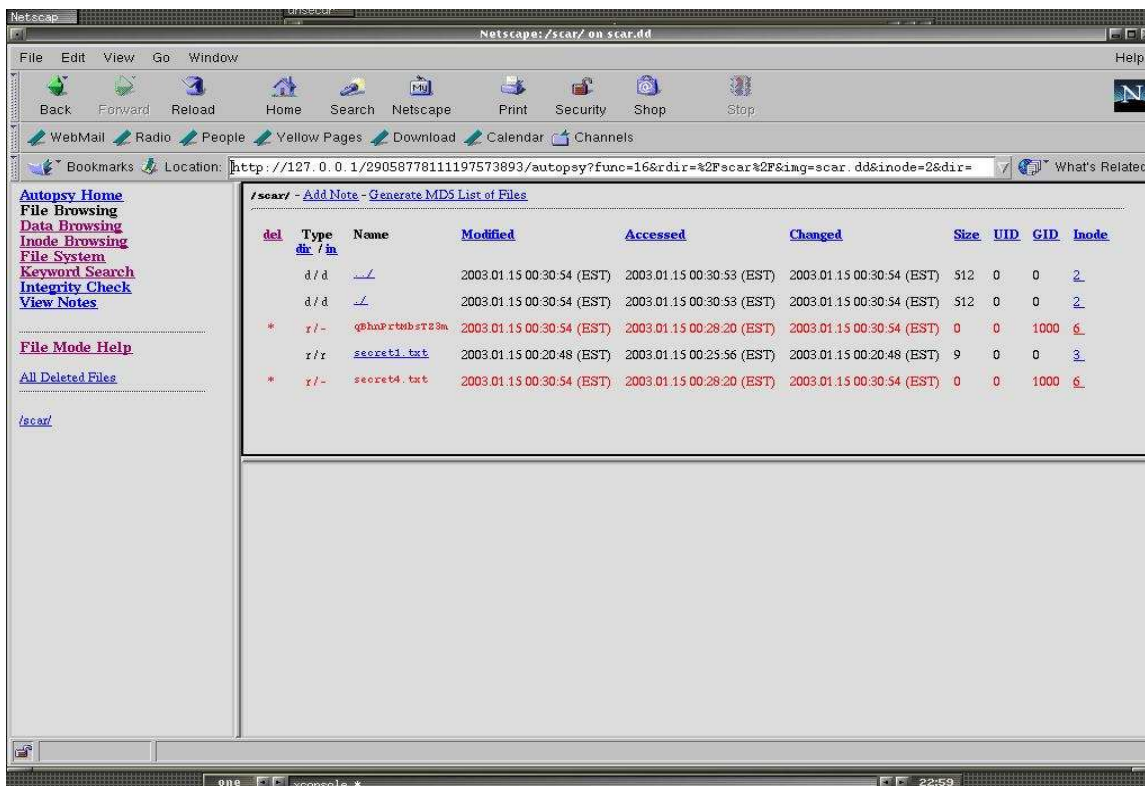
Netscap
unsecur
Netscape: /scar/ on scar.dd

File Edit View Go Window Help

Back Forward Reload Home Search Netscape Print Security Shop Stop

WebMail Radio People Yellow Pages Download Calendar Channels

Bookmarks Location: http://127.0.0.1/29058778111197573893/autopsy?func=16&rdir=%2Fscar%2F&img=scar.dd&inode=2&dir= What's Related

Autopsy Home
File Browsing
Data Browsing
Inode Browsing
File System
Keyword Search
Integrity Check
View Notes

File Mode Help

All Deleted Files

/scar/

/scar/ - Add Note - Generate MD5 List of Files

| del | Type dir / in | Name | Modified | Accessed | Changed | Size | UID | GID | Inode |
|---|---|---|---|---|---|---|---|---|---|
| | d / d | ../ | 2003.01.15 00:30:54 (EST) | 2003.01.15 00:30:53 (EST) | 2003.01.15 00:30:54 (EST) | 512 | 0 | 0 | 2 |
| | d / d | ./ | 2003.01.15 00:30:54 (EST) | 2003.01.15 00:30:53 (EST) | 2003.01.15 00:30:54 (EST) | 512 | 0 | 0 | 2 |
| * | r / - | qBhnPrtMbsTZ3m | 2003.01.15 00:30:54 (EST) | 2003.01.15 00:28:20 (EST) | 2003.01.15 00:30:54 (EST) | 0 | 0 | 1000 | 6 |
| | r / r | secret1.txt | 2003.01.15 00:20:48 (EST) | 2003.01.15 00:25:56 (EST) | 2003.01.15 00:20:48 (EST) | 9 | 0 | 0 | 3 |
| * | r / - | secret4.txt | 2003.01.15 00:30:54 (EST) | 2003.01.15 00:28:20 (EST) | 2003.01.15 00:30:54 (EST) | 0 | 0 | 1000 | 6 |

one xconsole * 22:59